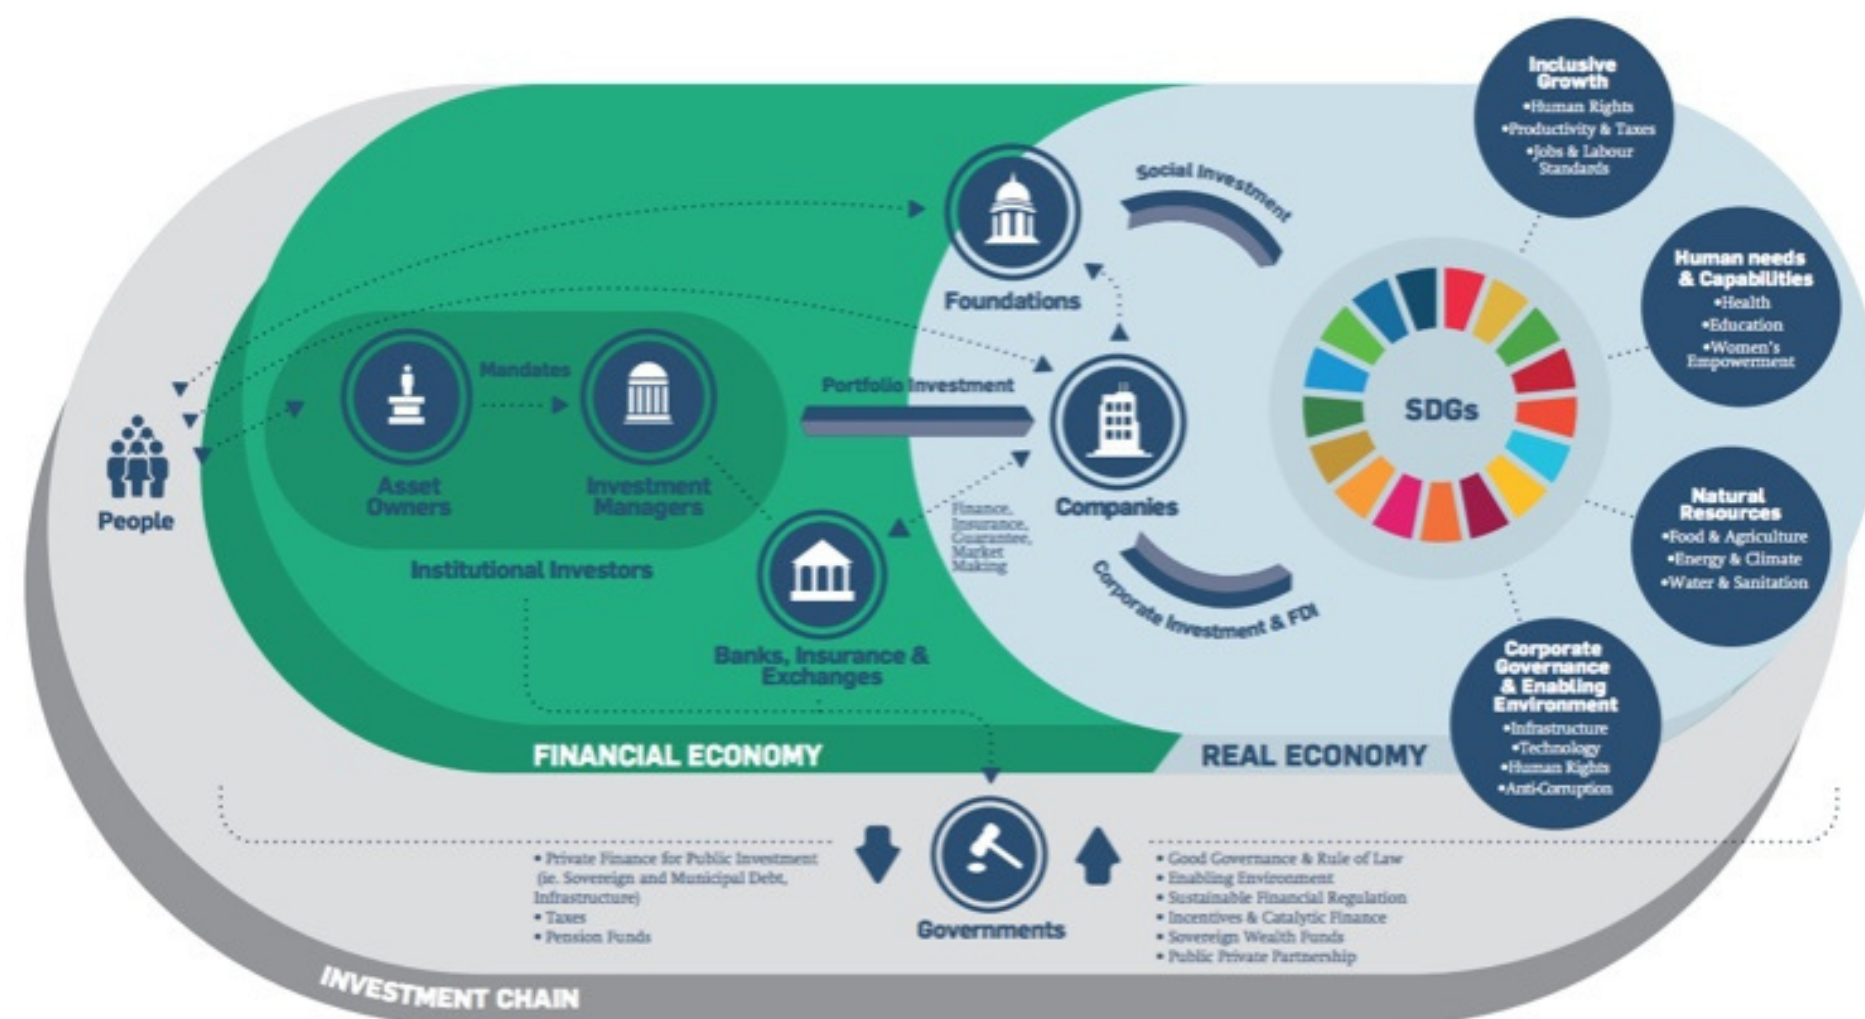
Inclusive Growth
•Human Rights
•Productivity & Taxes
•Jobs & Labour Standards

Human needs & Capabilities
•Health
•Education
•Women's Empowerment

Natural Resources
•Food & Agriculture
•Energy & Climate
•Water & Sanitation

Corporate Governance & Enabling Environment
•Infrastructure
•Technology
•Human Rights
•Anti-Corruption

Social Investment

Foundations

Mandates

Portfolio Investment

People

Asset Owners

Investment Managers

Institutional Investors

Companies

Finance, Insurance, Guarantee, Market Making

Banks, Insurance & Exchanges

Corporate Investment & FDI

SDGs

FINANCIAL ECONOMY

REAL ECONOMY

• Private Finance for Public Investment (ie. Sovereign and Municipal Debt, Infrastructure)
• Taxes
• Pension Funds

Governments

• Good Governance & Rule of Law
• Enabling Environment
• Sustainable Financial Regulation
• Incentives & Catalytic Finance
• Sovereign Wealth Funds
• Public Private Partnership

INVESTMENT CHAIN